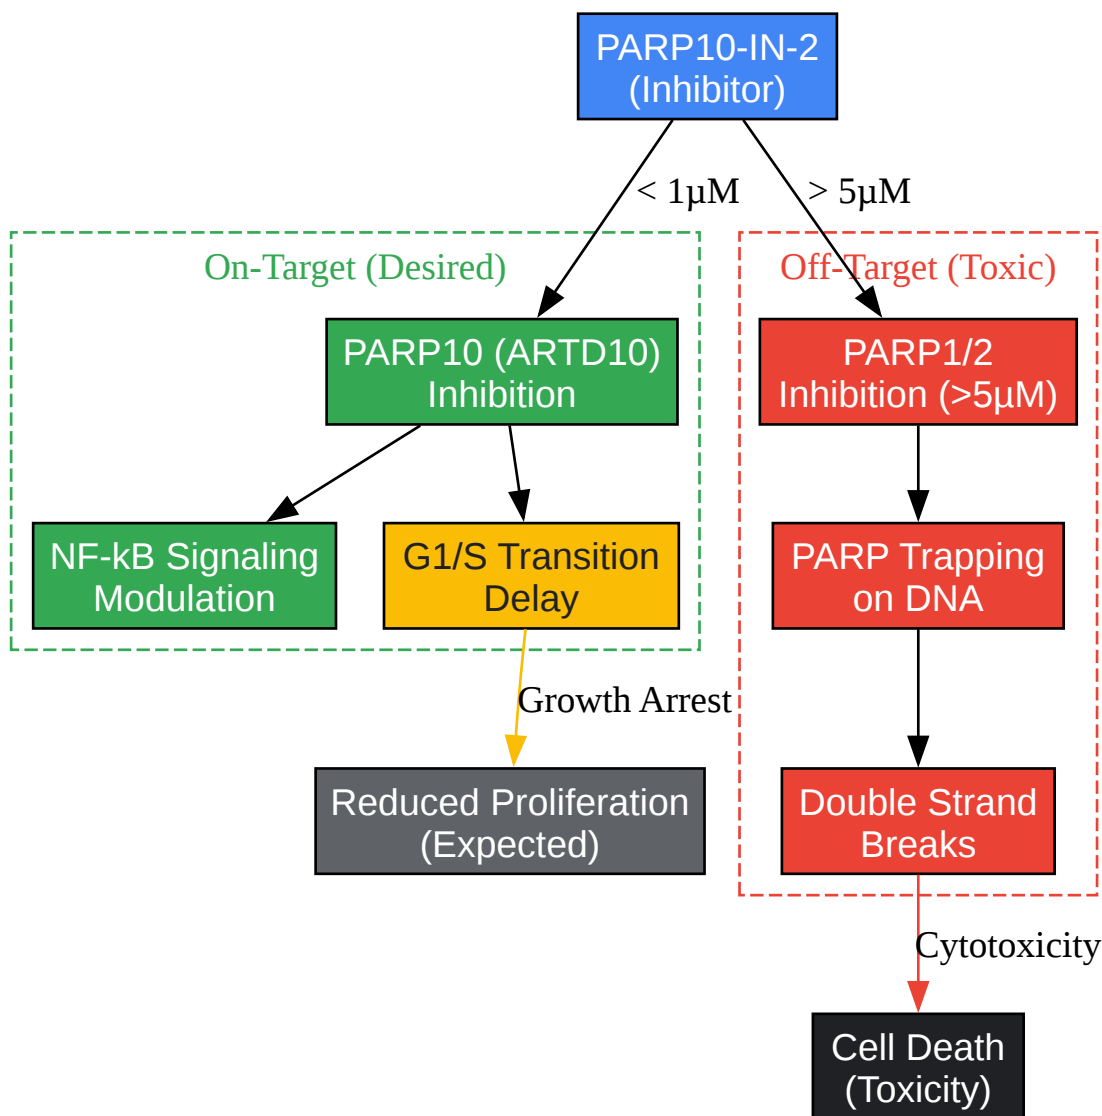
PARP10-IN-2
(Inhibitor)

< 1μM

> 5μM

On-Target (Desired)

PARP10 (ARTD10)
Inhibition

NF-kB Signaling
Modulation

G1/S Transition
Delay

Off-Target (Toxic)

PARP1/2
Inhibition (>5μM)

PARP Trapping
on DNA

Double Strand
Breaks

Growth Arrest

Reduced Proliferation
(Expected)

Cytotoxicity

Cell Death
(Toxicity)